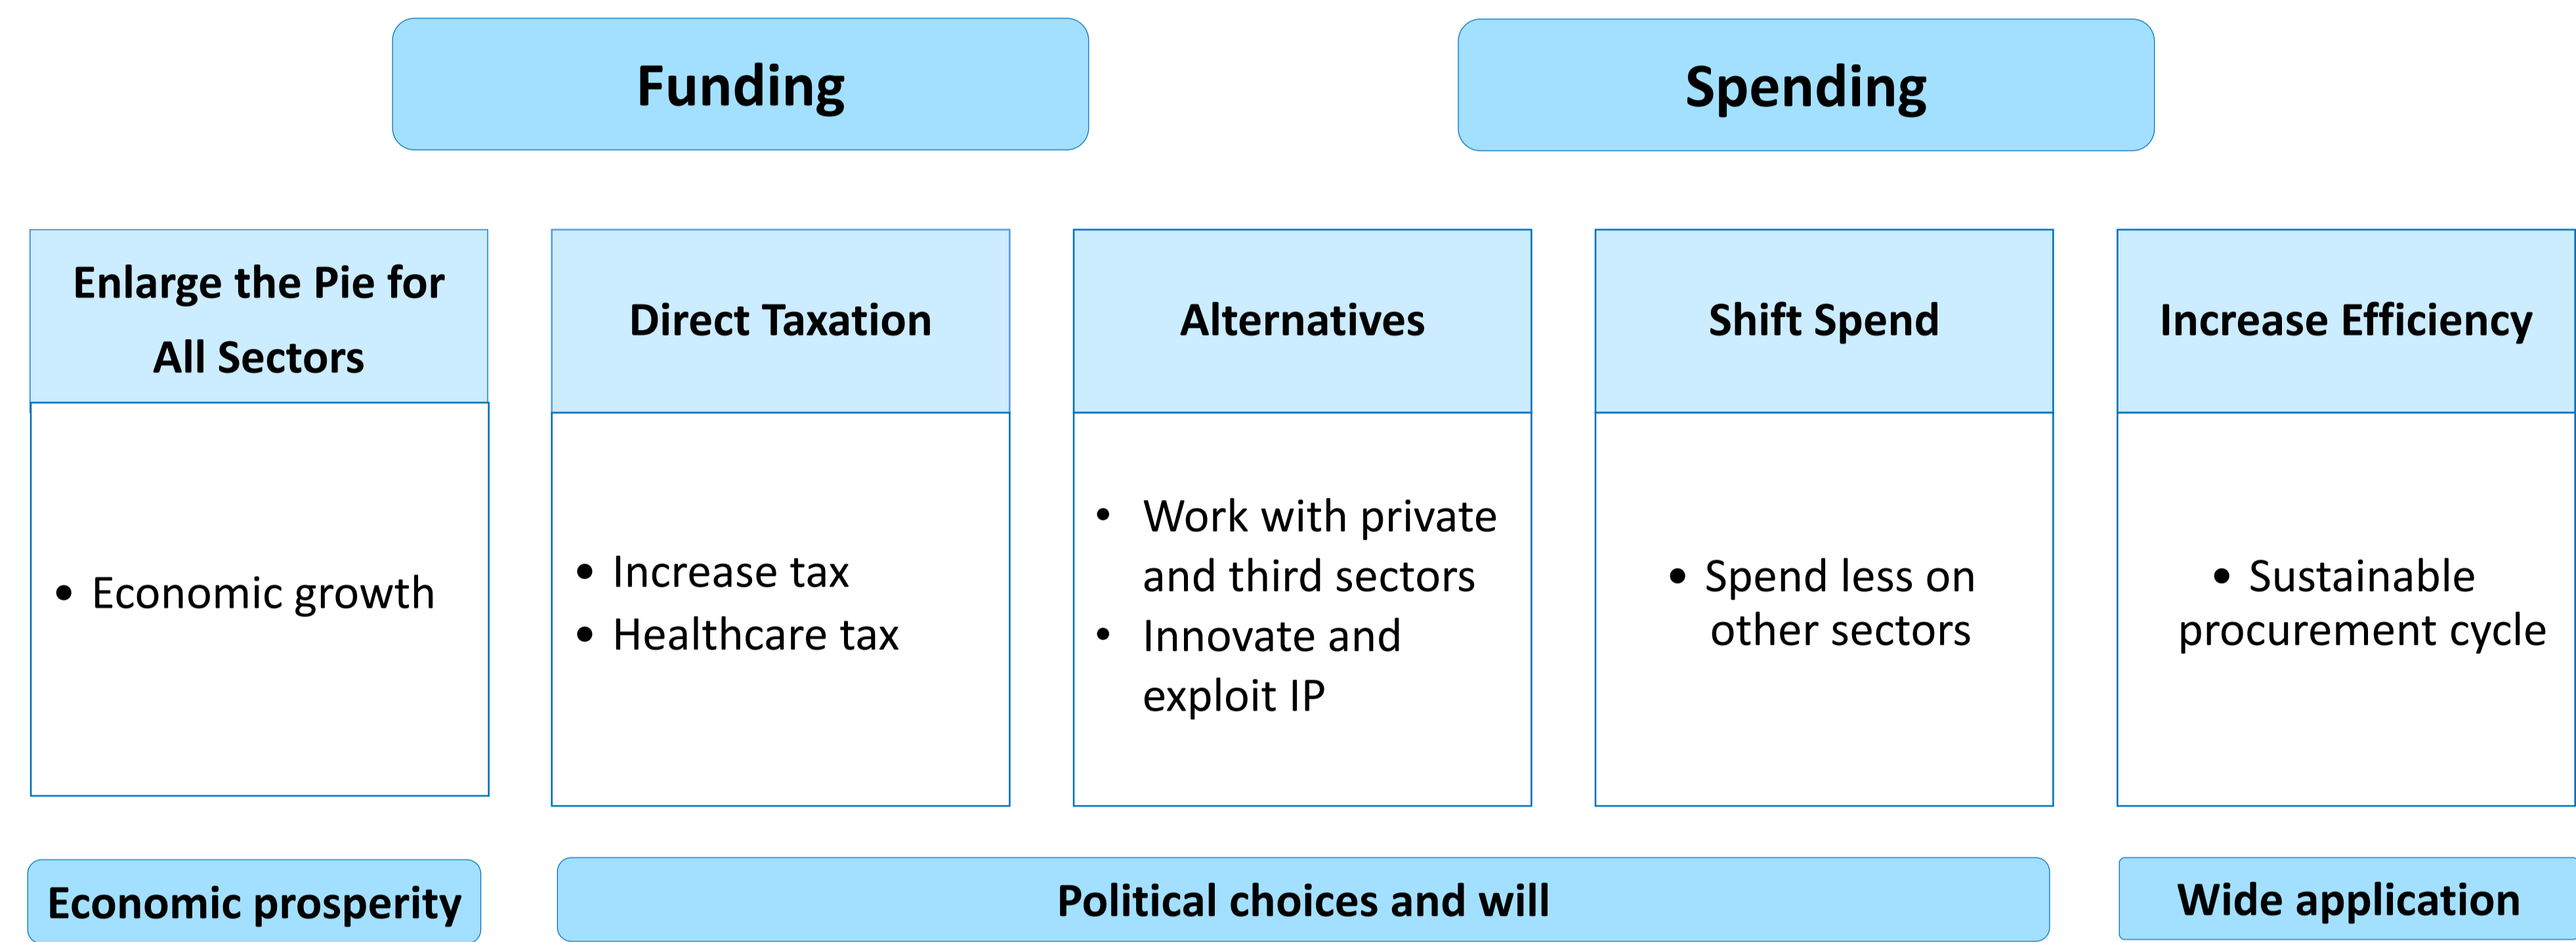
Funding

Spending

Enlarge the Pie for All Sectors

- Economic growth

Direct Taxation

- Increase tax
- Healthcare tax

Alternatives

- Work with private and third sectors
- Innovate and exploit IP

Shift Spend

- Spend less on other sectors

Increase Efficiency

- Sustainable procurement cycle

Economic prosperity

Political choices and will

Wide application